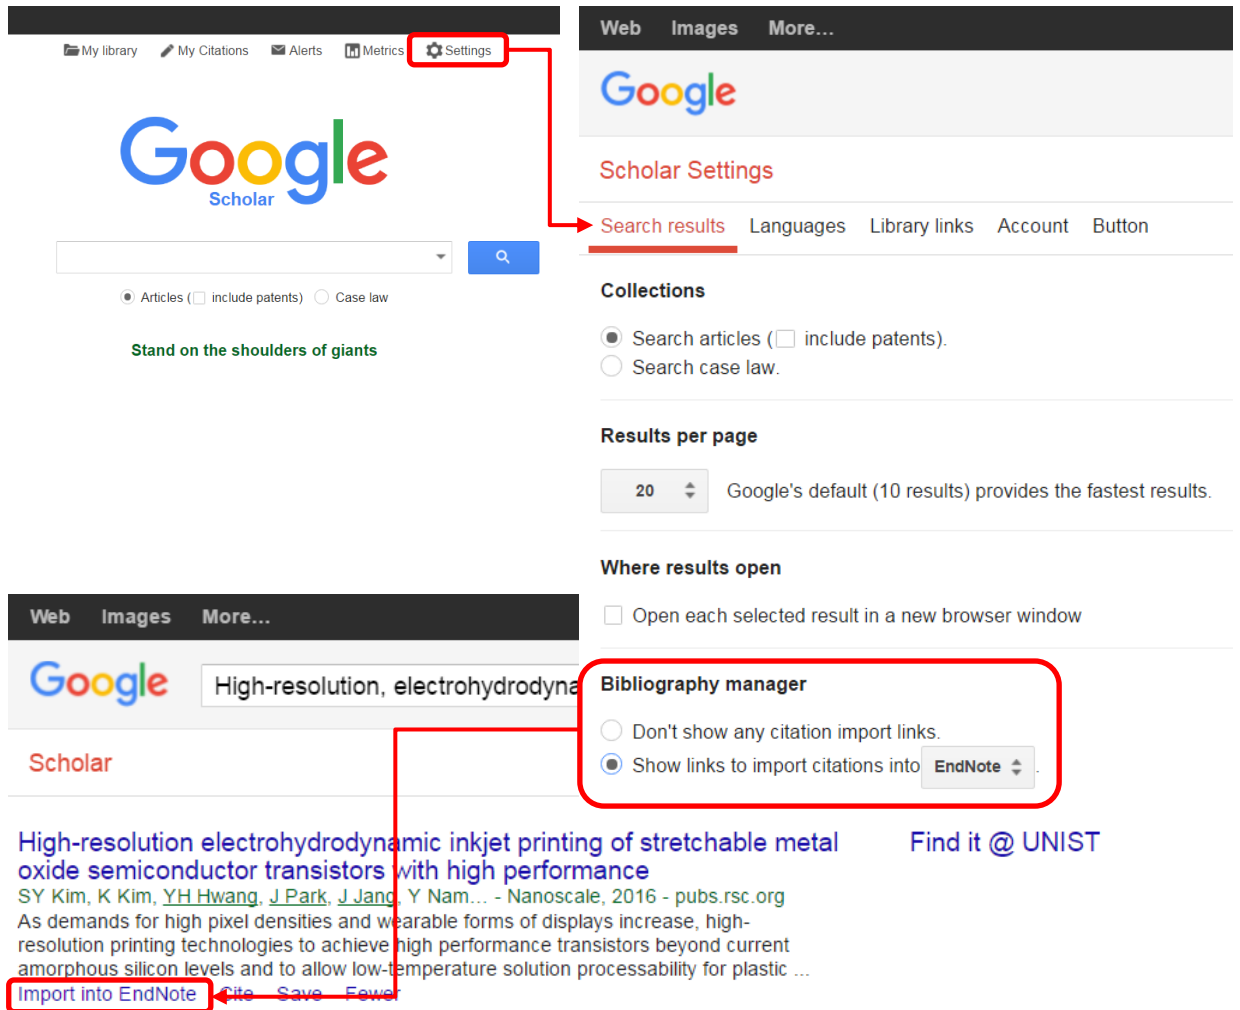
My library   My Citations   Alerts   Metrics   Settings

Google
Scholar

Articles ( include patents)   Case law

Stand on the shoulders of giants

Web   Images   More...

Google

Scholar Settings

Search results   Languages   Library links   Account   Button

Collections

Search articles ( include patents).
Search case law.

Results per page

20   Google's default (10 results) provides the fastest results.

Where results open

Open each selected result in a new browser window

Bibliography manager

Don't show any citation import links.
Show links to import citations into EndNote.

Web   Images   More...

Google   High-resolution, electrohydrodyna

Scholar

High-resolution electrohydrodynamic inkjet printing of stretchable metal oxide semiconductor transistors with high performance
SY Kim, K Kim, YH Hwang, J Park, J Jang, Y Nam... - Nanoscale, 2016 - pubs.rsc.org
As demands for high pixel densities and wearable forms of displays increase, high-resolution printing technologies to achieve high performance transistors beyond current amorphous silicon levels and to allow low-temperature solution processability for plastic ...
Import into EndNote   Cite   Save   Fewer

Find it @ UNIST